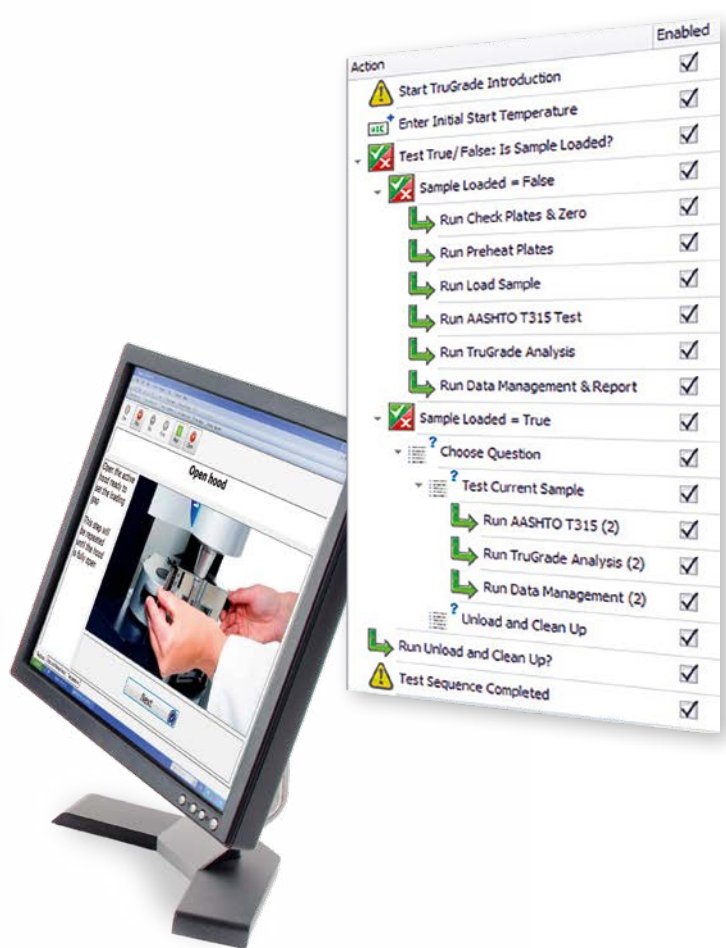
| Action | Enabled |
|---|---|
| Start TruGrade Introduction | ☑ |
| Enter Initial Start Temperature | ☑ |
| Test True/False: Is Sample Loaded? | ☑ |
| Sample Loaded = False | ☑ |
| Run Check Plates & Zero | ☑ |
| Run Preheat Plates | ☑ |
| Run Load Sample | ☑ |
| Run AASHTO T315 Test | ☑ |
| Run TruGrade Analysis | ☑ |
| Run Data Management & Report | ☑ |
| Sample Loaded = True | ☑ |
| Choose Question | ☑ |
| Test Current Sample | ☑ |
| Run AASHTO T315 (2) | ☑ |
| Run TruGrade Analysis (2) | ☑ |
| Run Data Management (2) | ☑ |
| Unload and Clean Up | ☑ |
| Run Unload and Clean Up? | ☑ |
| Test Sequence Completed | ☑ |
|  | ☑ |

Open hood

Open the active hood ready to set the loading gap

This step will be repeated until the hood is fully open

Next